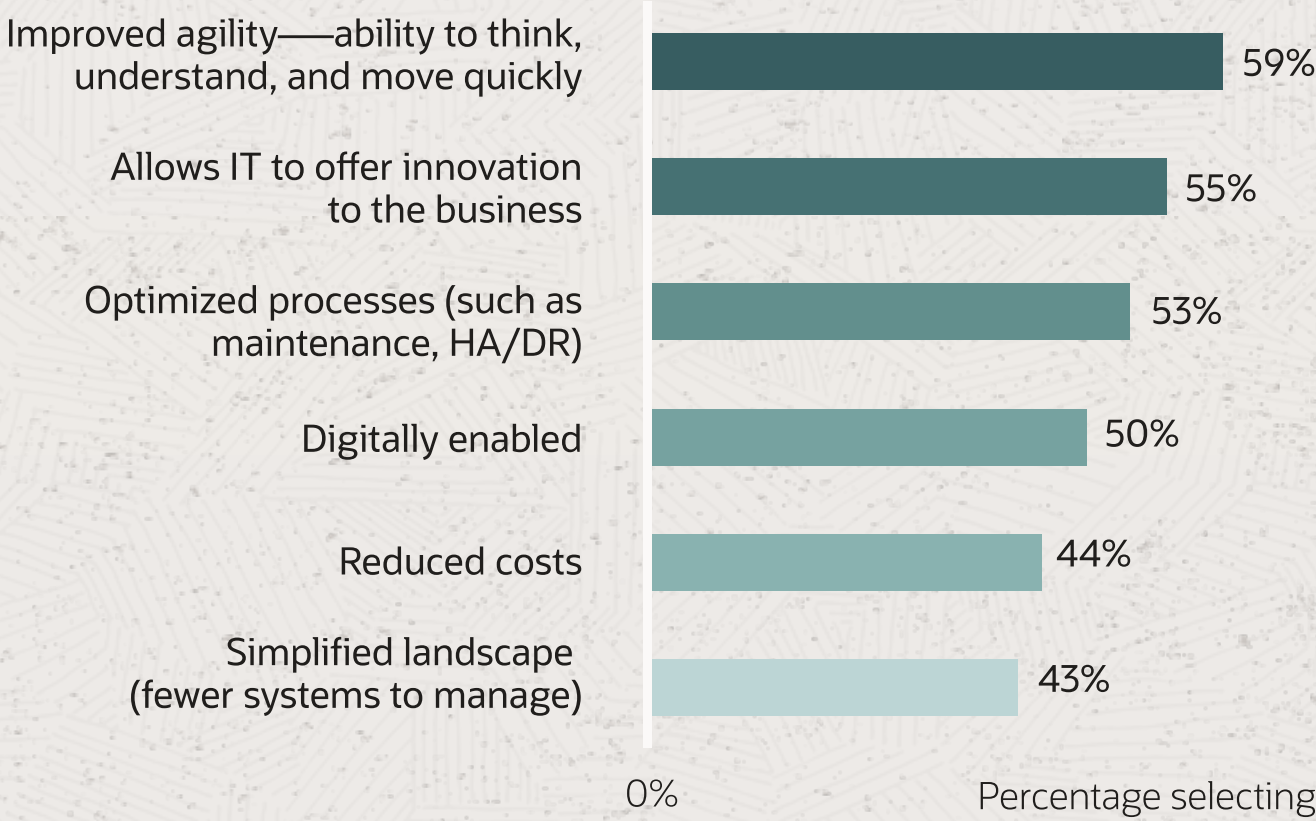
Improved agility——ability to think, understand, and move quickly
59%

Allows IT to offer innovation to the business
55%

Optimized processes (such as maintenance, HA/DR)
53%

Digitally enabled
50%

Reduced costs
44%

Simplified landscape (fewer systems to manage)
43%

0%
Percentage selecting